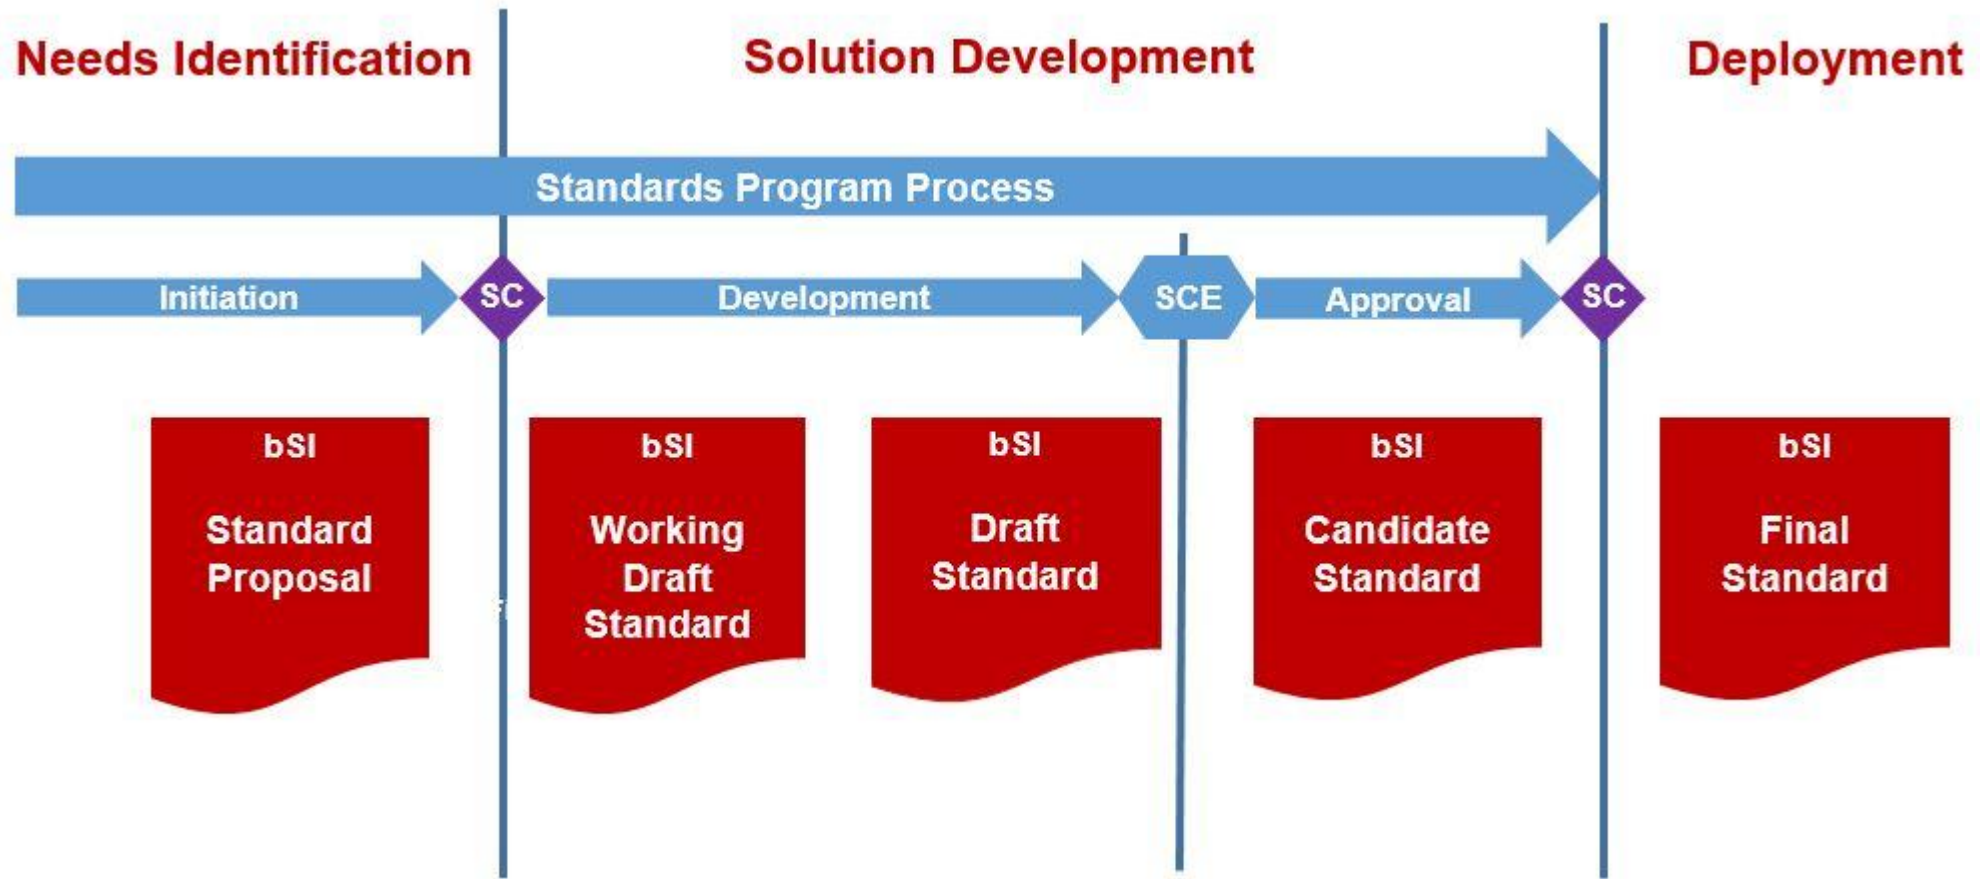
Needs Identification

Solution Development

Deployment

Standards Program Process

Initiation

SC

Development

SCE

Approval

SC

bSI

Standard Proposal

bSI

Working Draft Standard

bSI

Draft Standard

bSI

Candidate Standard

bSI

Final Standard